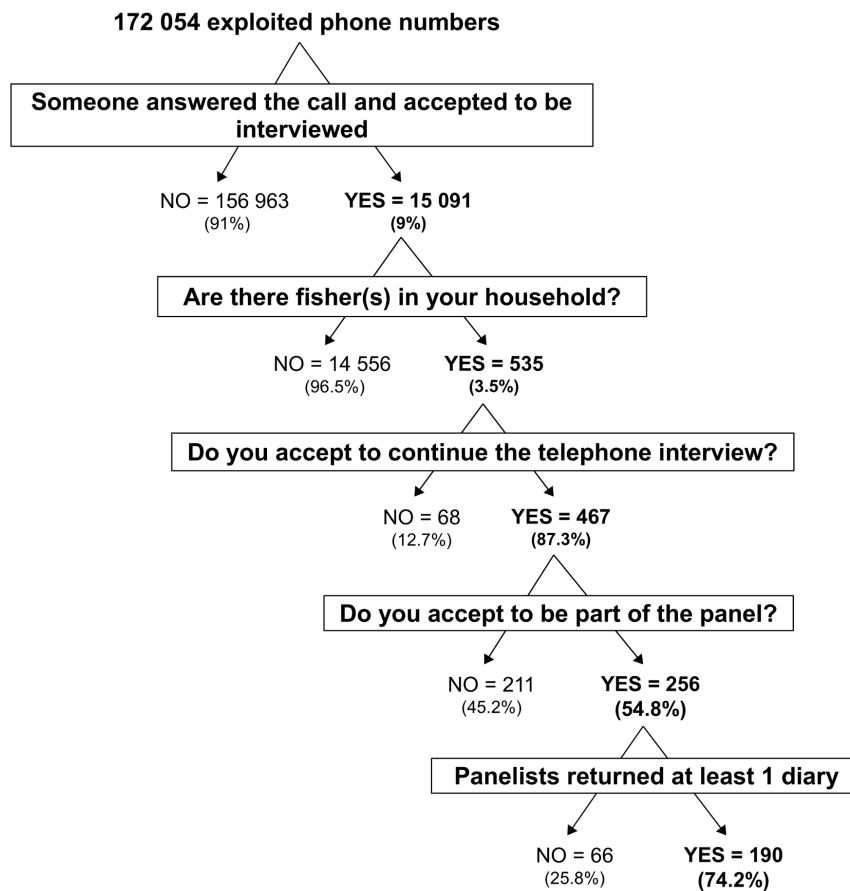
172 054 exploited phone numbers

Someone answered the call and accepted to be interviewed

NO = 156 963
(91%)

YES = 15 091
(9%)

Are there fisher(s) in your household?

NO = 14 556
(96.5%)

YES = 535
(3.5%)

Do you accept to continue the telephone interview?

NO = 68
(12.7%)

YES = 467
(87.3%)

Do you accept to be part of the panel?

NO = 211
(45.2%)

YES = 256
(54.8%)

Panelists returned at least 1 diary

NO = 66
(25.8%)

YES = 190
(74.2%)